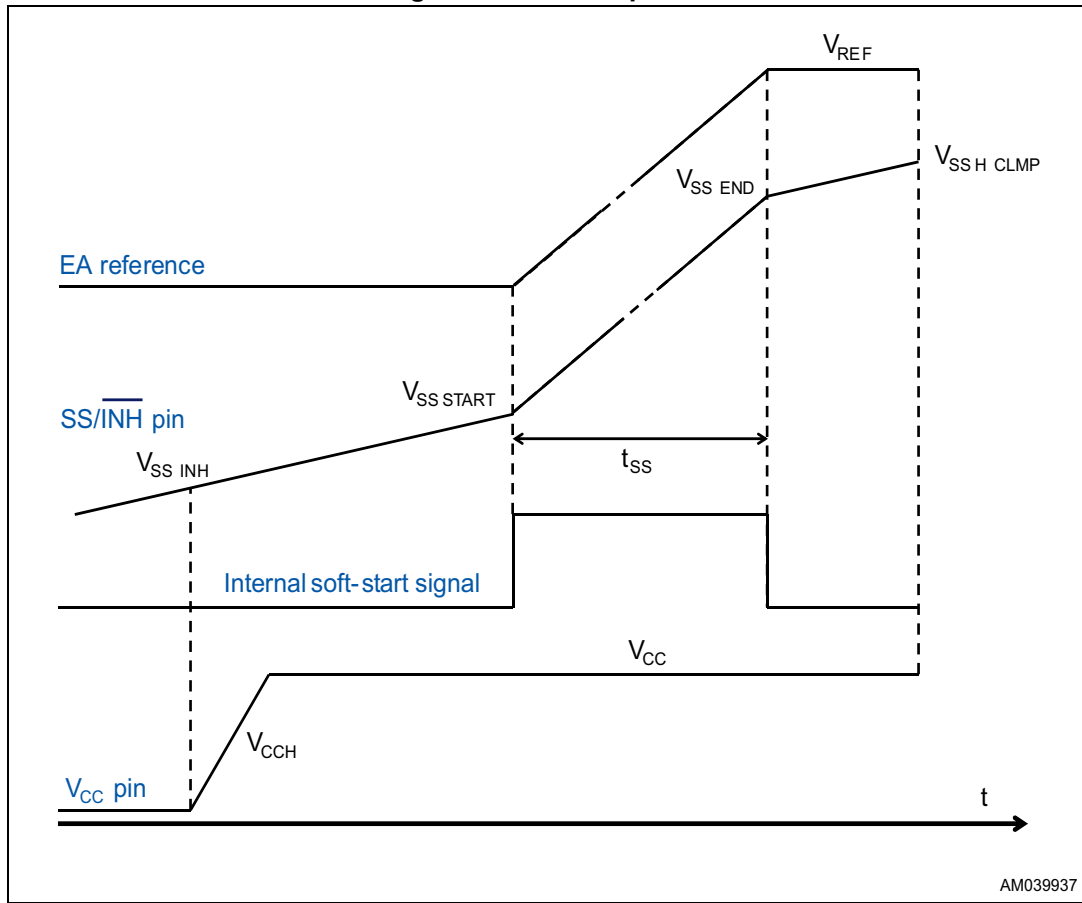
$V_{REF}$

$V_{SS\ H\ CLMP}$

$V_{SS\ END}$

EA reference

$V_{SS\ START}$

SS/$\overline{INH}$ pin

$t_{SS}$

$V_{SS\ INH}$

Internal soft-start signal

$V_{CC}$

$V_{CCH}$

$V_{CC}$ pin

t

AM039937